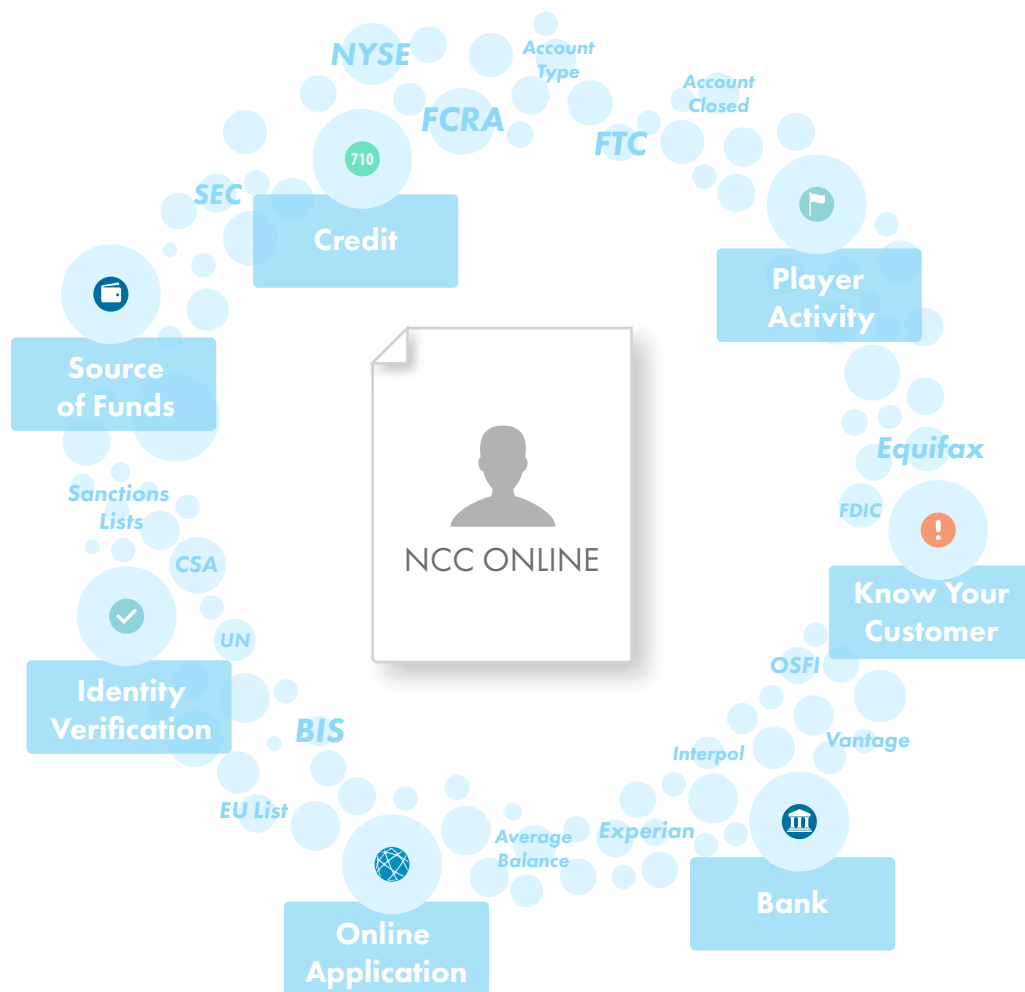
NYSE

Account Type

Account Closed

FCRA

FTC

710

Credit

SEC

Player Activity

Source of Funds

NCC ONLINE

Equifax

FDIC

Know Your Customer

Sanctions Lists

CSA

UN

Identity Verification

OSFI

Vantage

BIS

Interpol

EU List

Average Balance

Experian

Bank

Online Application